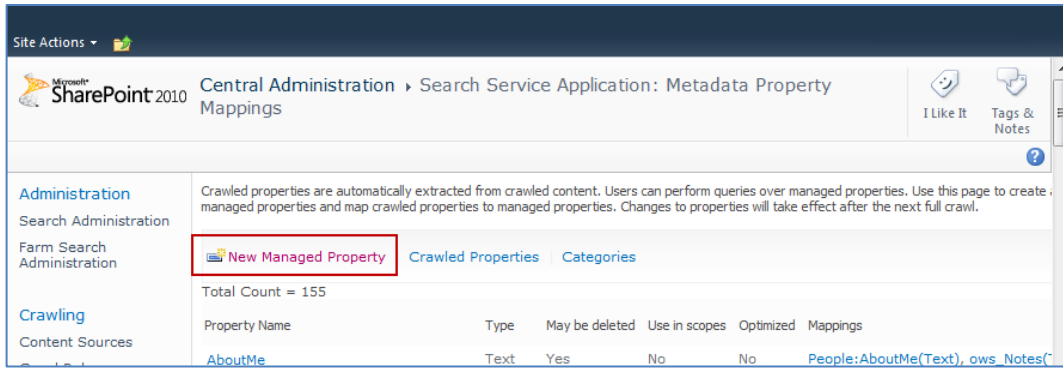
Site Actions ▾

Microsoft SharePoint 2010

Central Administration ▸ Search Service Application: Metadata Property Mappings

I Like It

Tags & Notes

Administration

Search Administration

Farm Search Administration

Crawling

Content Sources

Crawled properties are automatically extracted from crawled content. Users can perform queries over managed properties. Use this page to create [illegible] managed properties and map crawled properties to managed properties. Changes to properties will take effect after the next full crawl.

New Managed Property | Crawled Properties | Categories

Total Count = 155

| Property Name | Type | May be deleted | Use in scopes | Optimized | Mappings |
|---|---|---|---|---|---|
| AboutMe | Text | Yes | No | No | People:AboutMe(Text), ows_Notes([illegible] |